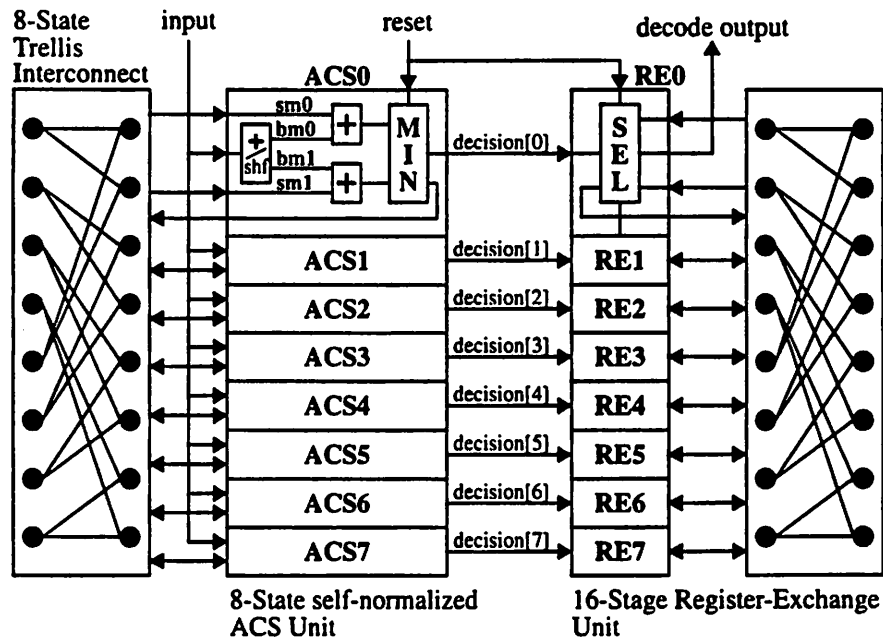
8-State Trellis Interconnect

input

reset

decode output

ACS0

sm0

bm0

+

shf

bm1

sm1

+

+

M I N

decision[0]

RE0

S E L

ACS1

decision[1]

RE1

ACS2

decision[2]

RE2

ACS3

decision[3]

RE3

ACS4

decision[4]

RE4

ACS5

decision[5]

RE5

ACS6

decision[6]

RE6

ACS7

decision[7]

RE7

8-State self-normalized ACS Unit

16-Stage Register-Exchange Unit